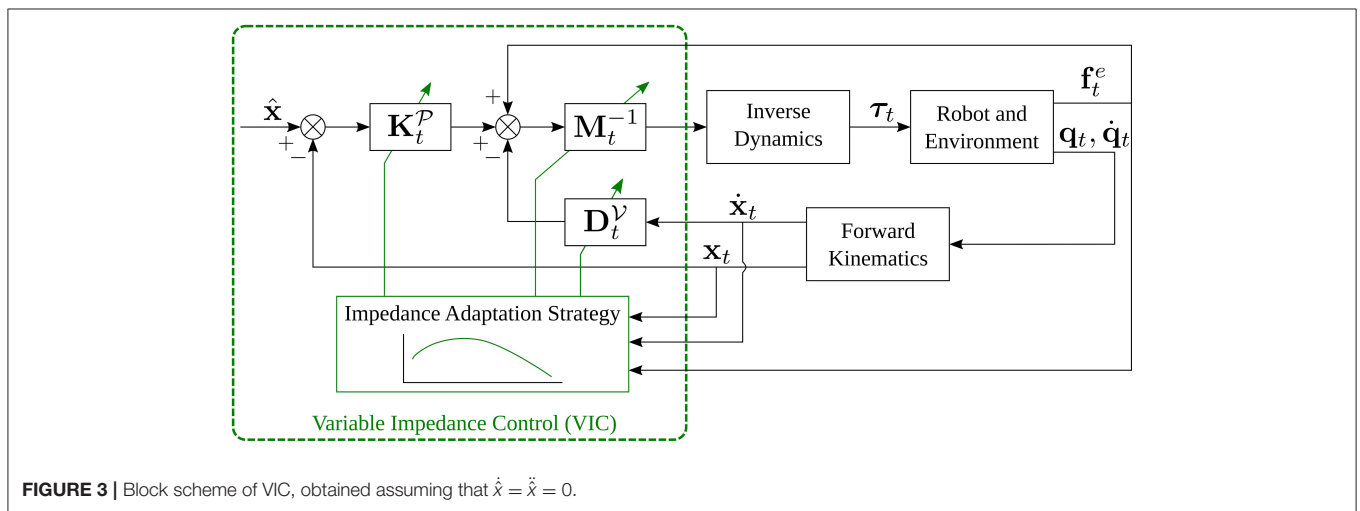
$\hat{\mathbf{x}}$

$+$

$-$

$\mathbf{K}_t^{\mathcal{P}}$

$+$

$+$

$-$

$\mathbf{M}_t^{-1}$

Inverse Dynamics

$\boldsymbol{\tau}_t$

Robot and Environment

$\mathbf{f}_t^e$

$\mathbf{q}_t, \dot{\mathbf{q}}_t$

$\mathbf{D}_t^{\mathcal{V}}$

$\dot{\mathbf{x}}_t$

Forward Kinematics

$\mathbf{x}_t$

Impedance Adaptation Strategy

Variable Impedance Control (VIC)

**FIGURE 3 |** Block scheme of VIC, obtained assuming that $\dot{\hat{x}} = \ddot{\hat{x}} = 0$.